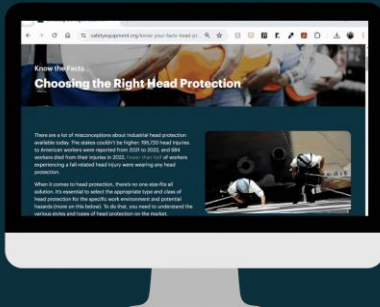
safetyequipment.org/know-your-facts-head-pr

Know the Facts

Choosing the Right Head Protection

There are a lot of misconceptions about industrial head protection available today. The stakes couldn't be higher: 195,720 head injuries to American workers were reported from 2021 to 2022, and 684 workers died from their injuries in 2022. Fewer than half of workers experiencing a fall-related head injury were wearing any head protection.

When it comes to head protection, there's no one-size-fits all solution. It's essential to select the appropriate type and class of head protection for the specific work environment and potential hazards (more on this below). To do that, you need to understand the various styles and types of head protection on the market.